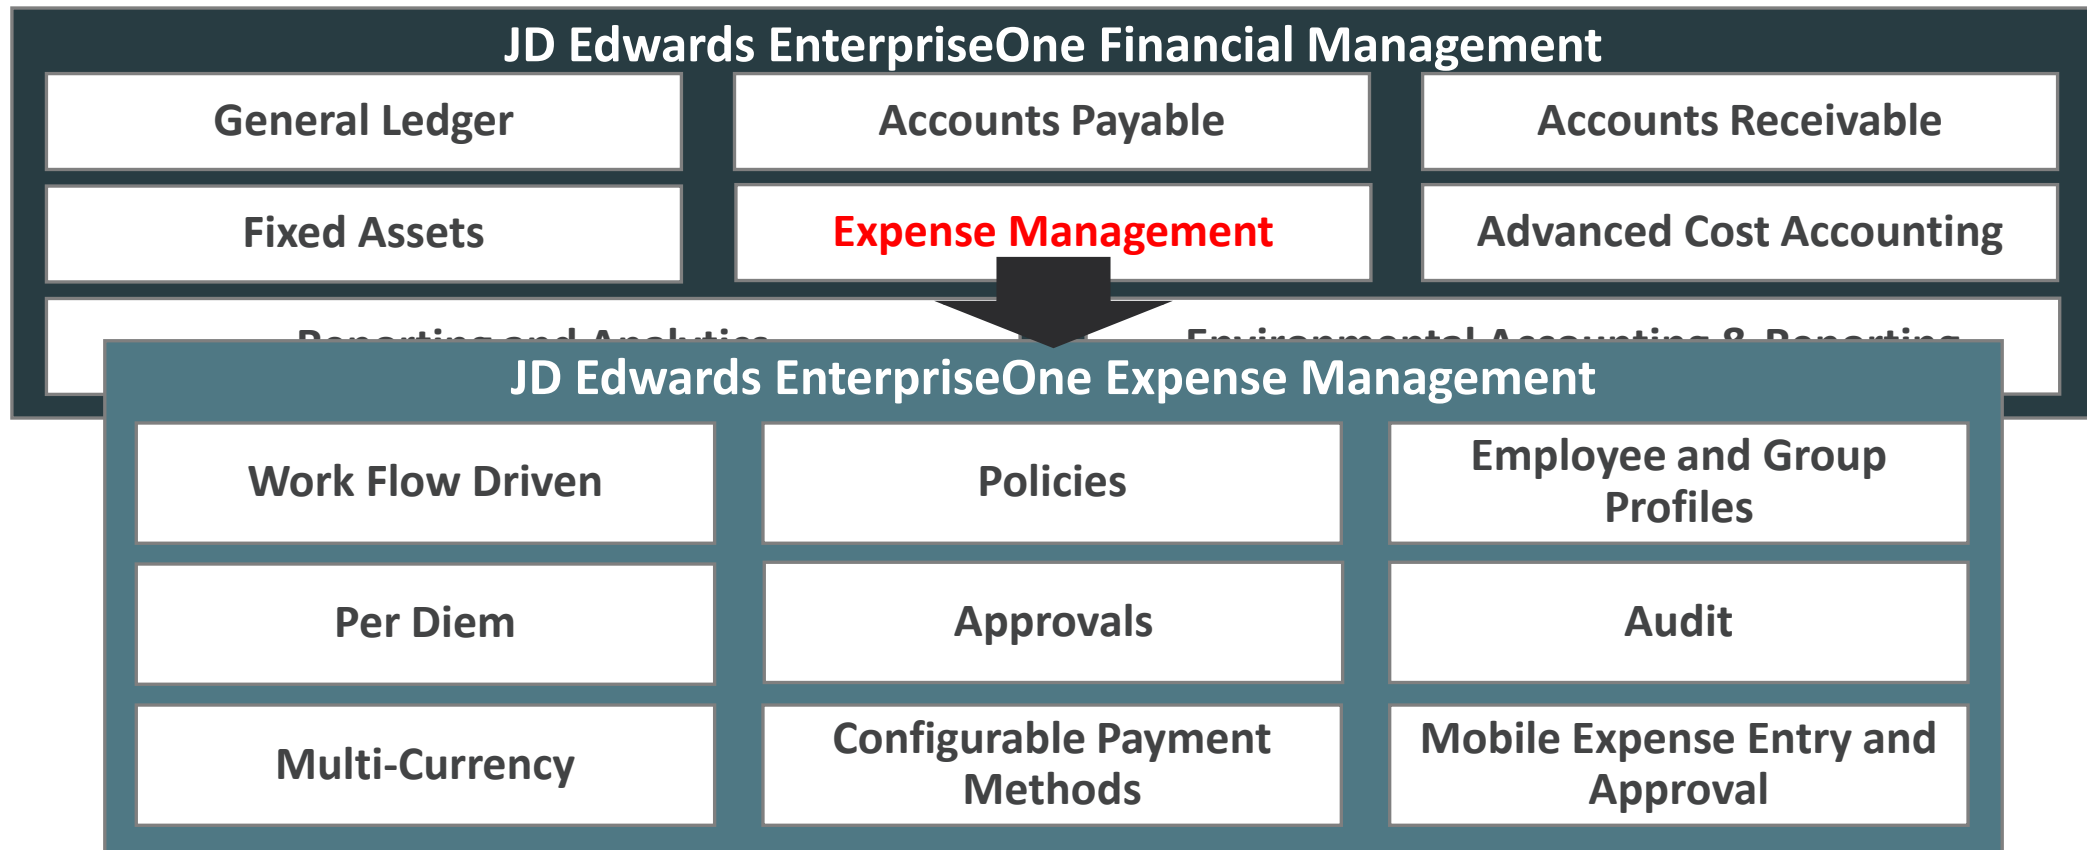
JD Edwards EnterpriseOne Financial Management

General Ledger

Accounts Payable

Accounts Receivable

Fixed Assets

Expense Management

Advanced Cost Accounting

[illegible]

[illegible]

JD Edwards EnterpriseOne Expense Management

Work Flow Driven

Policies

Employee and Group Profiles

Per Diem

Approvals

Audit

Multi-Currency

Configurable Payment Methods

Mobile Expense Entry and Approval